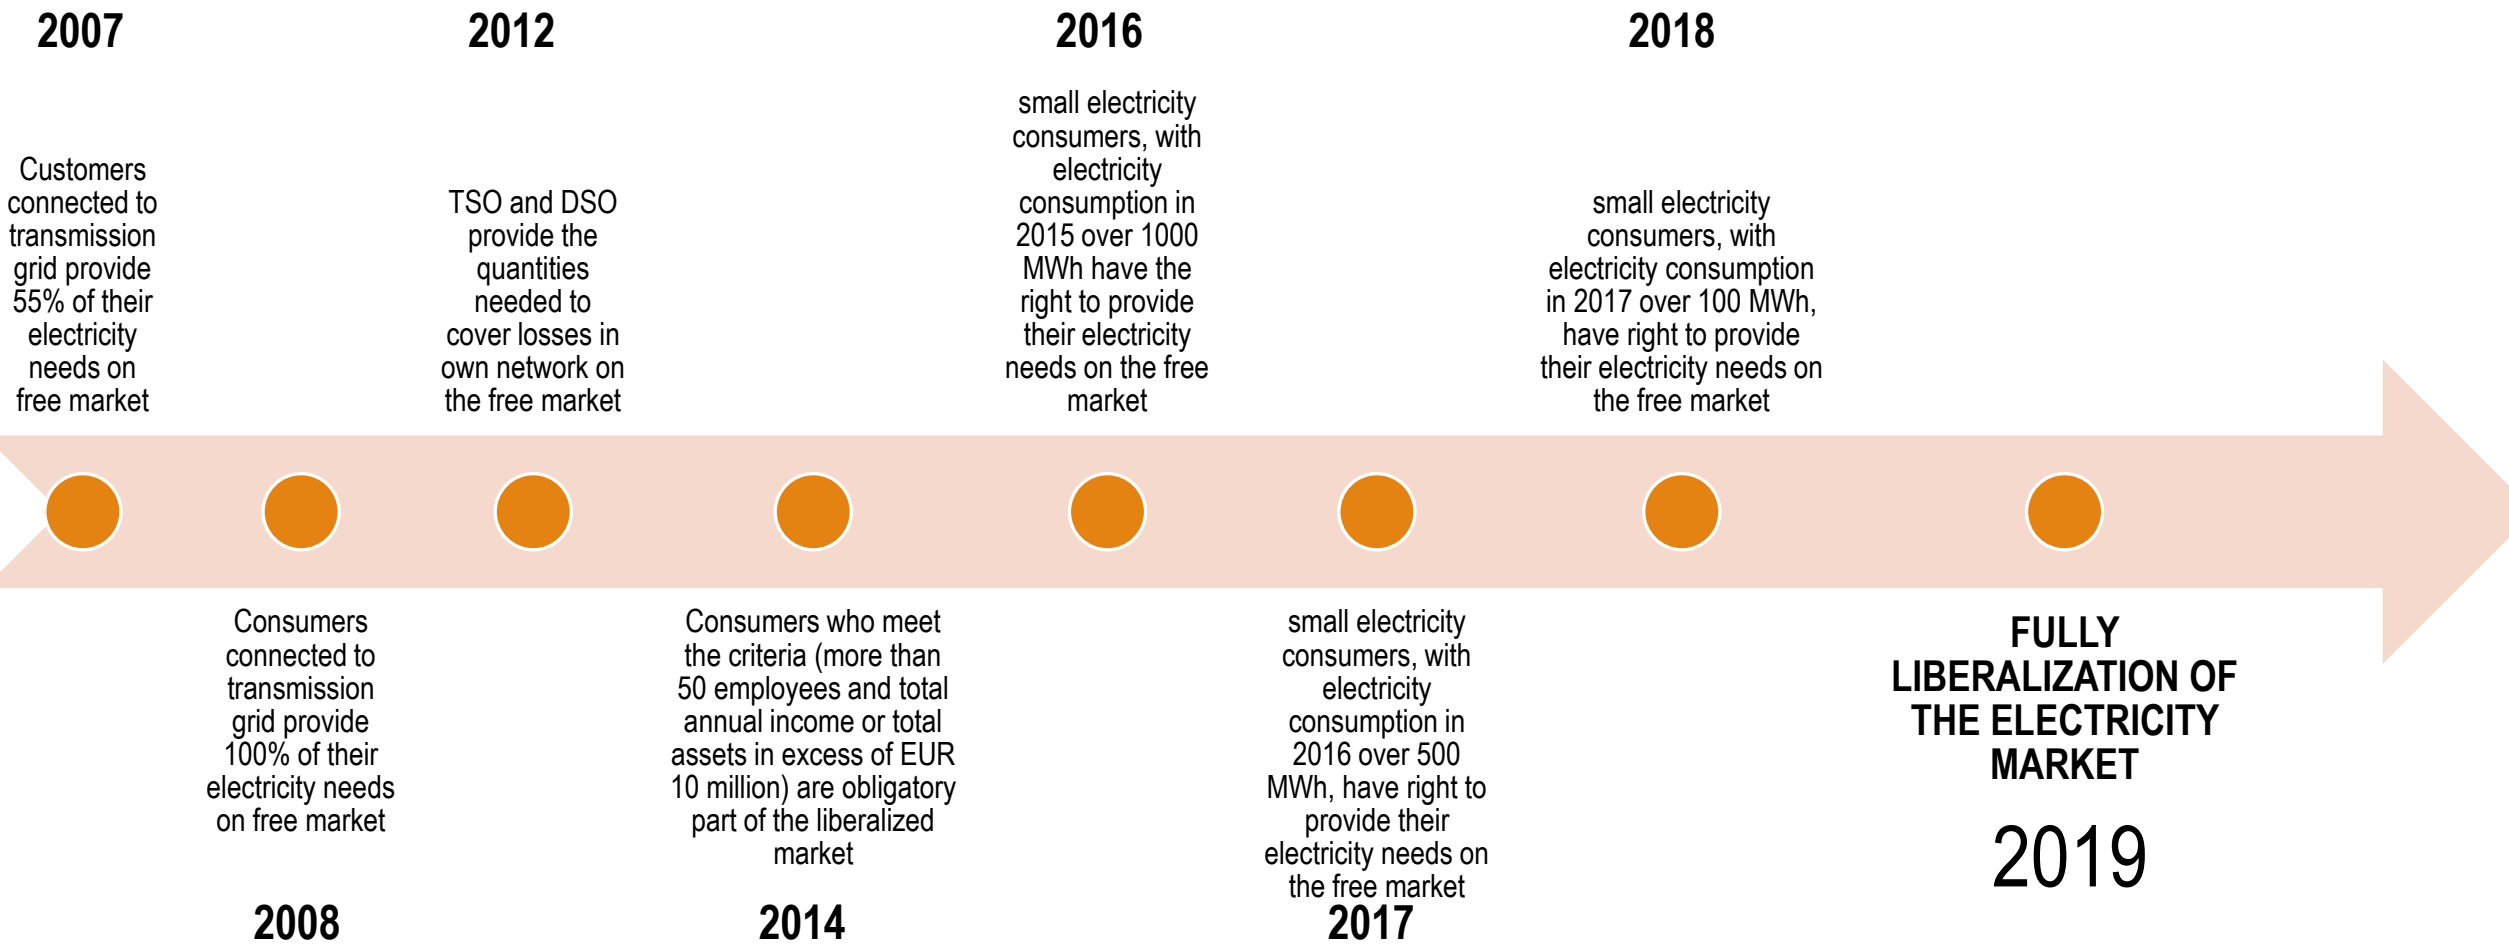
2007

Customers connected to transmission grid provide 55% of their electricity needs on free market

2012

TSO and DSO provide the quantities needed to cover losses in own network on the free market

2016

small electricity consumers, with electricity consumption in 2015 over 1000 MWh have the right to provide their electricity needs on the free market

2018

small electricity consumers, with electricity consumption in 2017 over 100 MWh, have right to provide their electricity needs on the free market

Consumers connected to transmission grid provide 100% of their electricity needs on free market

2008

Consumers who meet the criteria (more than 50 employees and total annual income or total assets in excess of EUR 10 million) are obligatory part of the liberalized market

2014

small electricity consumers, with electricity consumption in 2016 over 500 MWh, have right to provide their electricity needs on the free market

2017

FULLY LIBERALIZATION OF THE ELECTRICITY MARKET

2019